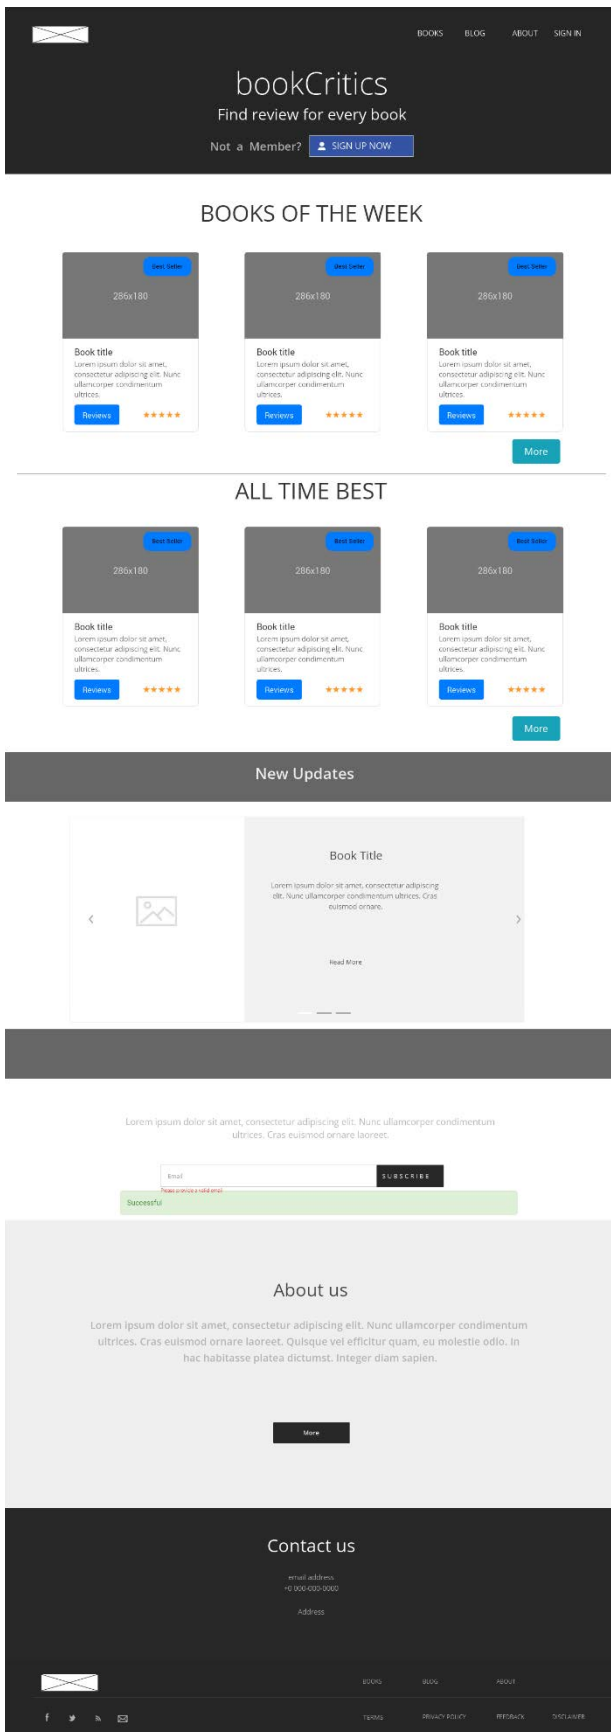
BOOKS BLOG ABOUT SIGN IN

bookCritics

Find review for every book

Not a Member? SIGN UP NOW

BOOKS OF THE WEEK

Best Seller

286x180

Book title

Lorem ipsum dolor sit amet, consectetur adipiscing elit. Nunc ullamcorper condimentum ultrices.

Reviews ★★★★★

Best Seller

286x180

Book title

Lorem ipsum dolor sit amet, consectetur adipiscing elit. Nunc ullamcorper condimentum ultrices.

Reviews ★★★★★

Best Seller

286x180

Book title

Lorem ipsum dolor sit amet, consectetur adipiscing elit. Nunc ullamcorper condimentum ultrices.

Reviews ★★★★★

More

ALL TIME BEST

Best Seller

286x180

Book title

Lorem ipsum dolor sit amet, consectetur adipiscing elit. Nunc ullamcorper condimentum ultrices.

Reviews ★★★★★

Best Seller

286x180

Book title

Lorem ipsum dolor sit amet, consectetur adipiscing elit. Nunc ullamcorper condimentum ultrices.

Reviews ★★★★★

Best Seller

286x180

Book title

Lorem ipsum dolor sit amet, consectetur adipiscing elit. Nunc ullamcorper condimentum ultrices.

Reviews ★★★★★

More

New Updates

‹

Book Title

Lorem ipsum dolor sit amet, consectetur adipiscing elit. Nunc ullamcorper condimentum ultrices. Cras euismod ornare.

Read More

›

Lorem ipsum dolor sit amet, consectetur adipiscing elit. Nunc ullamcorper condimentum ultrices. Cras euismod ornare laoreet.

Email

SUBSCRIBE

Please provide a valid email

Successful

About us

Lorem ipsum dolor sit amet, consectetur adipiscing elit. Nunc ullamcorper condimentum ultrices. Cras euismod ornare laoreet. Quisque vel efficitur quam, eu molestie odio. In hac habitasse platea dictumst. Integer diam sapien.

More

Contact us

email address

+0 000-000-0000

Address

BOOKS BLOG ABOUT

TERMS PRIVACY POLICY FEEDBACK DISCLAIMER